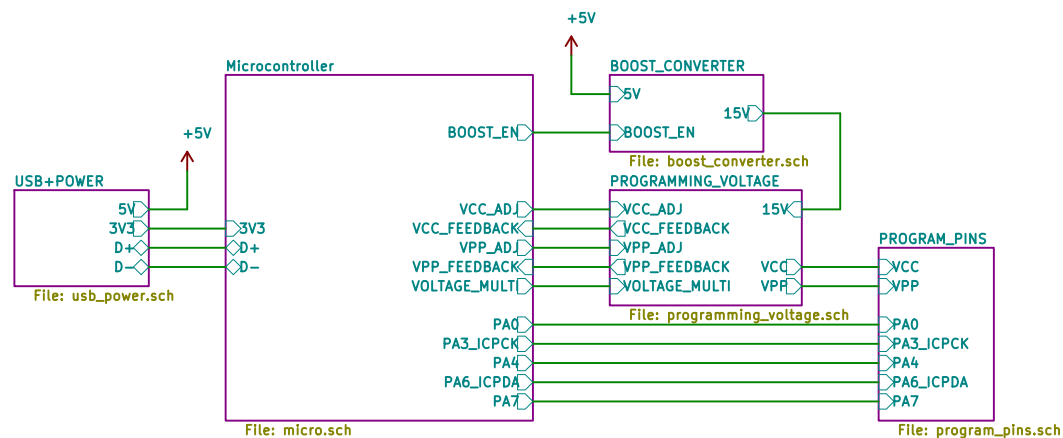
+5V

BOOST_CONVERTER

5V

15V

BOOST_EN

File: boost_converter.sch

Microcontroller

+5V

BOOST_EN

USB+POWER

5V

3V3

D+

D-

File: usb_power.sch

3V3

D+

D-

VCC_ADJ

VCC_FEEDBACK

VPP_ADJ

VPP_FEEDBACK

VOLTAGE_MULTI

PA0

PA3_ICPCK

PA4

PA6_ICPDA

PA7

File: micro.sch

PROGRAMMING_VOLTAGE

VCC_ADJ

VCC_FEEDBACK

VPP_ADJ

VPP_FEEDBACK

VOLTAGE_MULTI

15V

VCC

VPP

File: programming_voltage.sch

PROGRAM_PINS

VCC

VPP

PA0

PA3_ICPCK

PA4

PA6_ICPDA

PA7

File: program_pins.sch